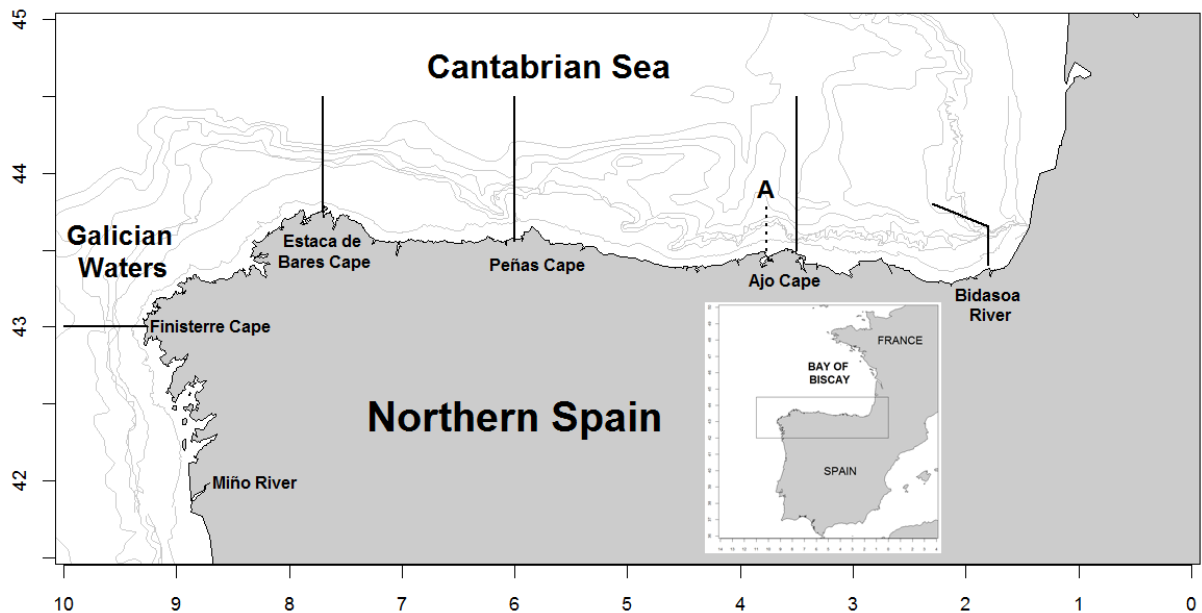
45
44
43
42

Cantabrian Sea

Galician Waters

Estaca de Bares Cape

Peñas Cape

A

Ajo Cape

Bidasoa River

Finisterre Cape

FRANCE

BAY OF BISCAY

SPAIN

Northern Spain

Miño River

10 9 8 7 6 5 4 3 2 1 0